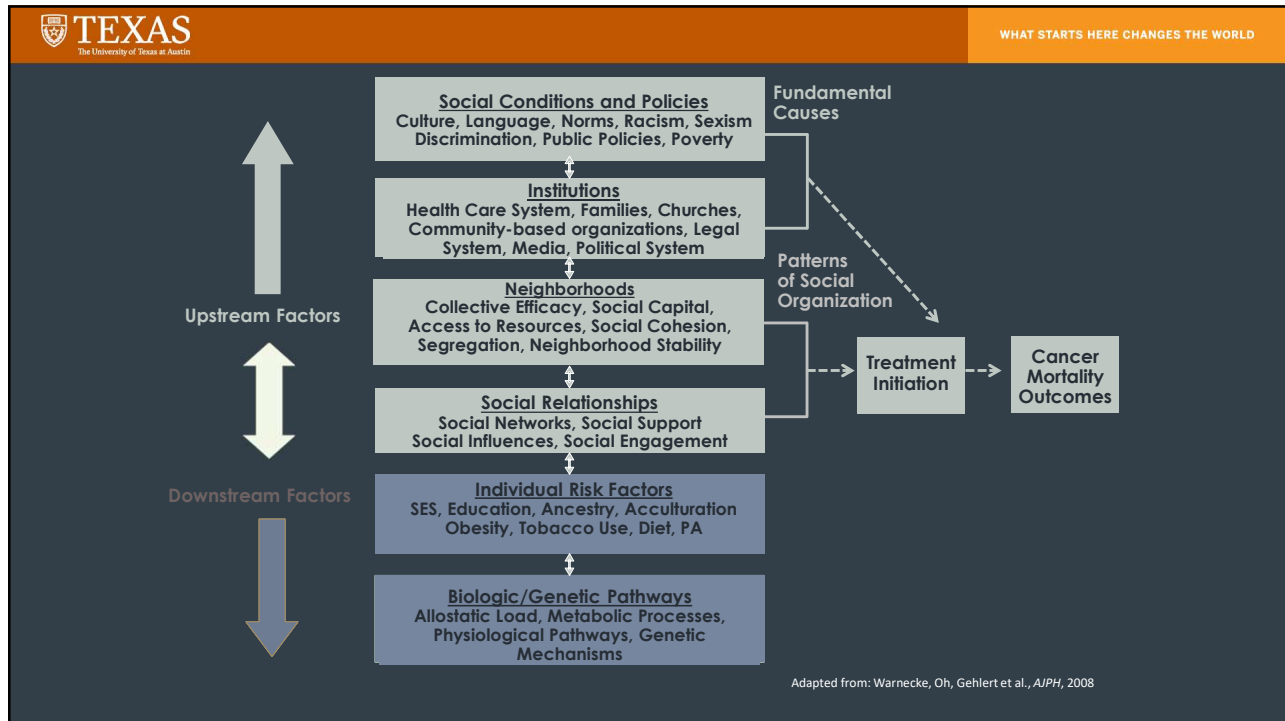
TEXAS
The University of Texas at Austin

WHAT STARTS HERE CHANGES THE WORLD

Social Conditions and Policies
Culture, Language, Norms, Racism, Sexism Discrimination, Public Policies, Poverty

Fundamental Causes

Institutions
Health Care System, Families, Churches, Community-based organizations, Legal System, Media, Political System

Patterns of Social Organization

Neighborhoods
Collective Efficacy, Social Capital, Access to Resources, Social Cohesion, Segregation, Neighborhood Stability

Upstream Factors

Treatment Initiation

Cancer Mortality Outcomes

Social Relationships
Social Networks, Social Support Social Influences, Social Engagement

Downstream Factors

Individual Risk Factors
SES, Education, Ancestry, Acculturation Obesity, Tobacco Use, Diet, PA

Biologic/Genetic Pathways
Allostatic Load, Metabolic Processes, Physiological Pathways, Genetic Mechanisms

Adapted from: Warnecke, Oh, Gehlert et al., AJPH, 2008